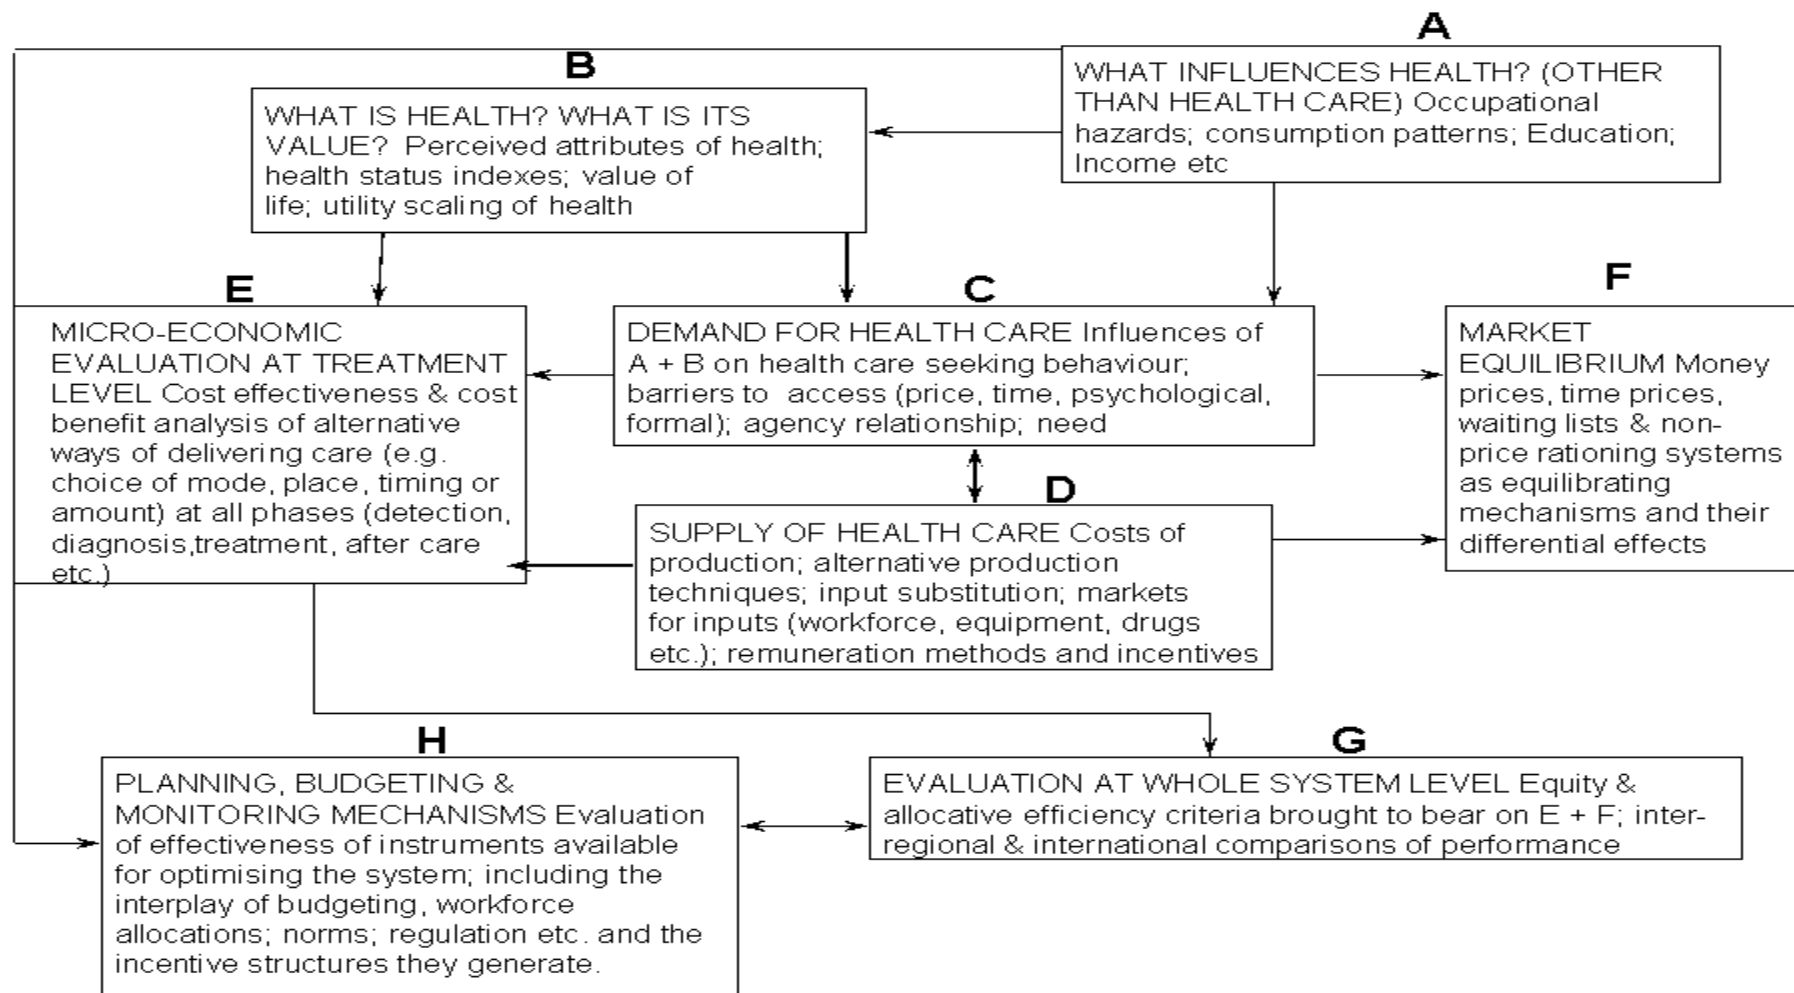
A

WHAT INFLUENCES HEALTH? (OTHER THAN HEALTH CARE) Occupational hazards; consumption patterns; Education; Income etc

B

WHAT IS HEALTH? WHAT IS ITS VALUE? Perceived attributes of health; health status indexes; value of life; utility scaling of health

E

MICRO-ECONOMIC EVALUATION AT TREATMENT LEVEL Cost effectiveness & cost benefit analysis of alternative ways of delivering care (e.g. choice of mode, place, timing or amount) at all phases (detection, diagnosis,treatment, after care etc.)

C

DEMAND FOR HEALTH CARE Influences of A + B on health care seeking behaviour; barriers to access (price, time, psychological, formal); agency relationship; need

F

MARKET EQUILIBRIUM Money prices, time prices, waiting lists & non-price rationing systems as equilibrating mechanisms and their differential effects

D

SUPPLY OF HEALTH CARE Costs of production; alternative production techniques; input substitution; markets for inputs (workforce, equipment, drugs etc.); remuneration methods and incentives

H

PLANNING, BUDGETING & MONITORING MECHANISMS Evaluation of effectiveness of instruments available for optimising the system; including the interplay of budgeting, workforce allocations; norms; regulation etc. and the incentive structures they generate.

G

EVALUATION AT WHOLE SYSTEM LEVEL Equity & allocative efficiency criteria brought to bear on E + F; inter-regional & international comparisons of performance